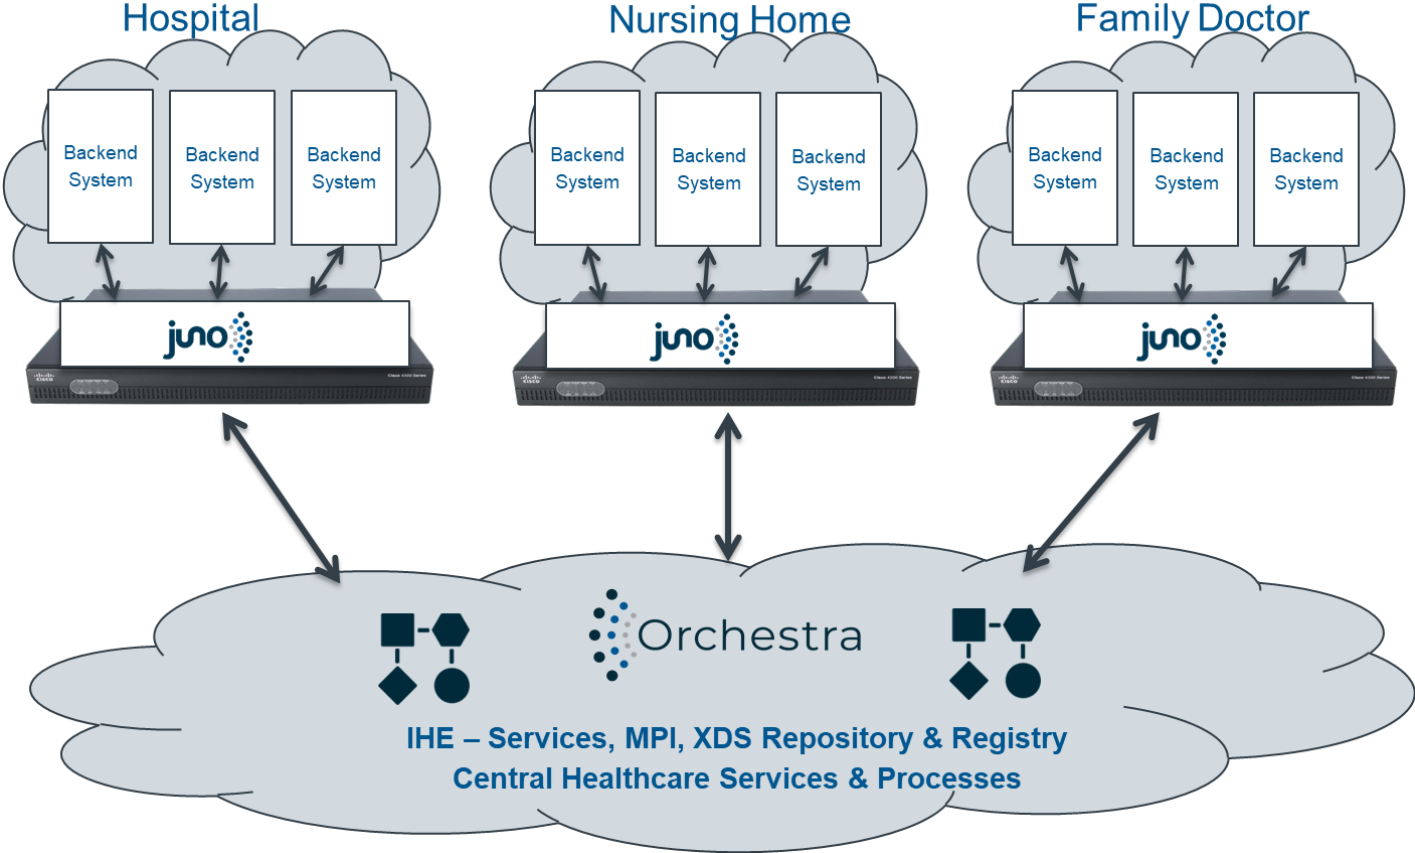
Hospital

Backend System

Backend System

Backend System

juno

Nursing Home

Backend System

Backend System

Backend System

juno

Family Doctor

Backend System

Backend System

Backend System

juno

Orchestra

IHE – Services, MPI, XDS Repository & Registry
Central Healthcare Services & Processes